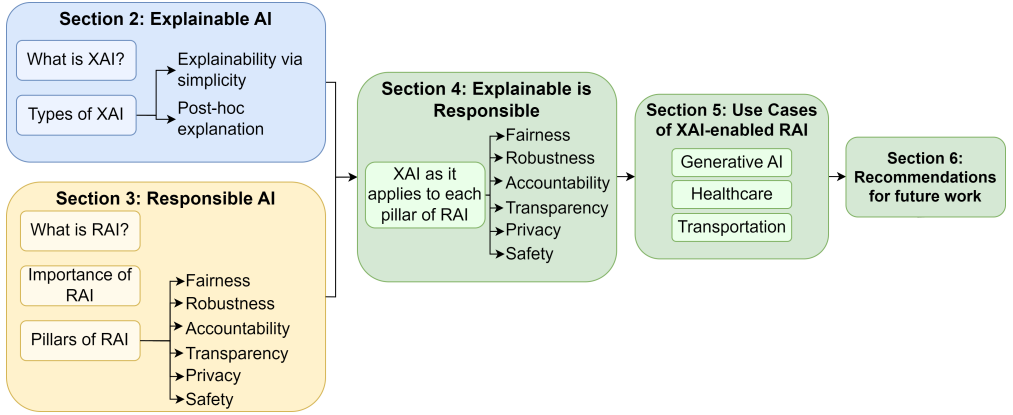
Section 2: Explainable AI

What is XAI?

Types of XAI

Explainability via simplicity

Post-hoc explanation

Section 3: Responsible AI

What is RAI?

Importance of RAI

Pillars of RAI

Fairness
Robustness
Accountability
Transparency
Privacy
Safety

Section 4: Explainable is Responsible

XAI as it applies to each pillar of RAI

Fairness
Robustness
Accountability
Transparency
Privacy
Safety

Section 5: Use Cases of XAI-enabled RAI

Generative AI

Healthcare

Transportation

Section 6: Recommendations for future work